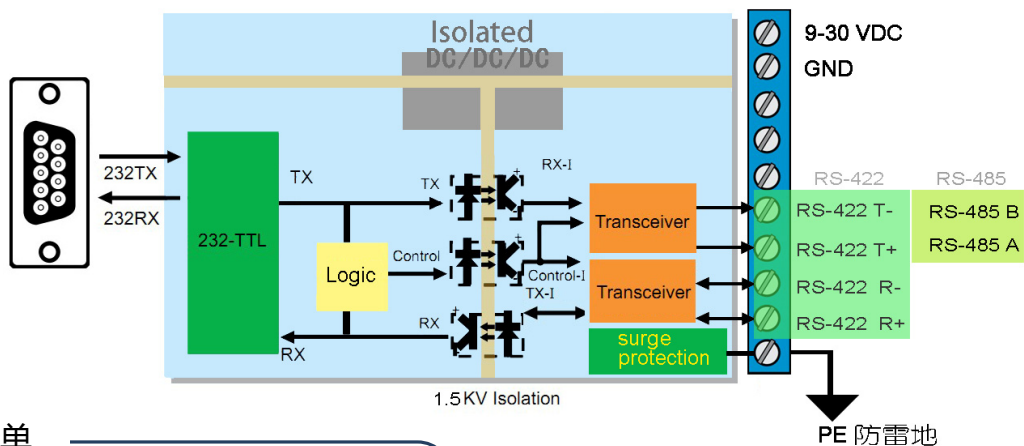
Isolated
DC/DC/DC

9-30 VDC
GND

232TX
232RX

232-TTL

TX

RX

Logic

TX
Control
RX

RX-I
Control-I
TX-I

Transceiver
Transceiver

surge protection

RS-422
RS-485

RS-422 T-
RS-422 T+
RS-422 R-
RS-422 R+

RS-485 B
RS-485 A

1.5KV Isolation

PE 防雷地

单